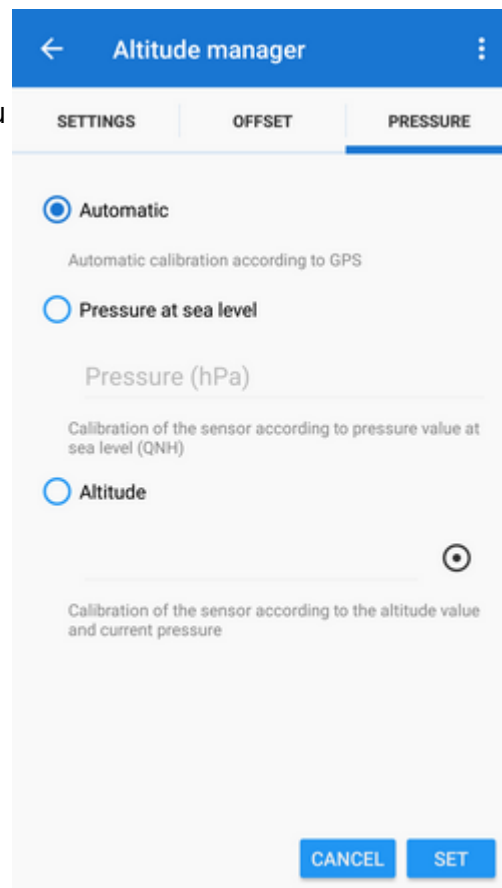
Altitude manager

SETTINGS
OFFSET
PRESSURE

Automatic

Automatic calibration according to GPS

Pressure at sea level

Pressure (hPa)

Calibration of the sensor according to pressure value at sea level (QNH)

Altitude

Calibration of the sensor according to the altitude value and current pressure

CANCEL
SET